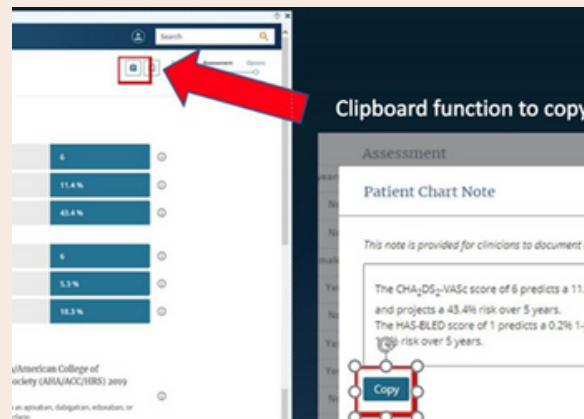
Search

Assessment

Options

6

11.4 %

43.4 %

6

5.3 %

18.3 %

/American College of
ociety (AHA/ACC/HRS) 2019

s an apixaban, dabigatran, edoxaban, or

Clipboard function to copy

Assessment

Patient Chart Note

This note is provided for clinicians to document

The $CHA_2DS_2$-VASc score of 6 predicts a 11.
and projects a 43.4% risk over 5 years.
The HAS-BLED score of 1 predicts a 0.2% 1-
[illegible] risk over 5 years.

Copy